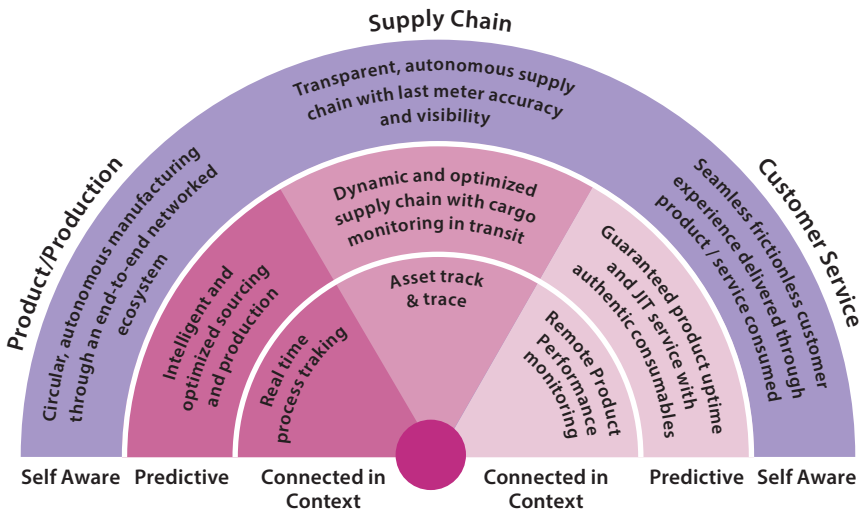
Supply Chain

Product/Production

Customer Service

Transparent, autonomous supply chain with last meter accuracy and visibility

Circular, autonomous manufacturing through an end-to-end networked ecosystem

Seamless frictionless customer experience delivered through product / service consumed

Dynamic and optimized supply chain with cargo monitoring in transit

Intelligent and optimized sourcing and production

Guaranteed product uptime and JIT service with authentic consumables

Asset track & trace

Real time process traking

Remote Product Performance monitoring

Self Aware

Predictive

Connected in Context

Connected in Context

Predictive

Self Aware